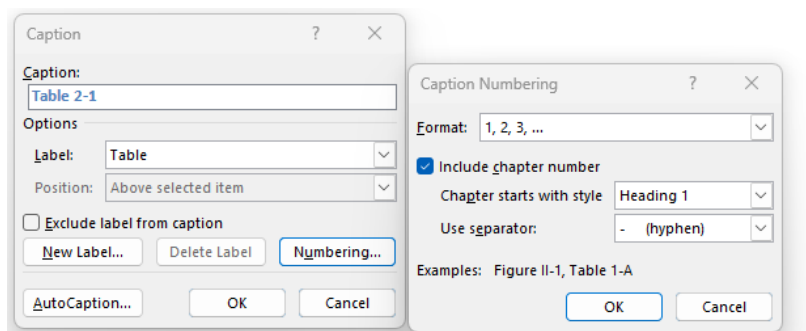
Caption ? ×

Caption:
Table 2-1

Options

Label: Table

Position: Above selected item

Exclude label from caption

New Label... Delete Label Numbering...

AutoCaption... OK Cancel

Caption Numbering ? ×

Format: 1, 2, 3, ...

Include chapter number

Chapter starts with style Heading 1

Use separator: - (hyphen)

Examples: Figure II-1, Table 1-A

OK Cancel